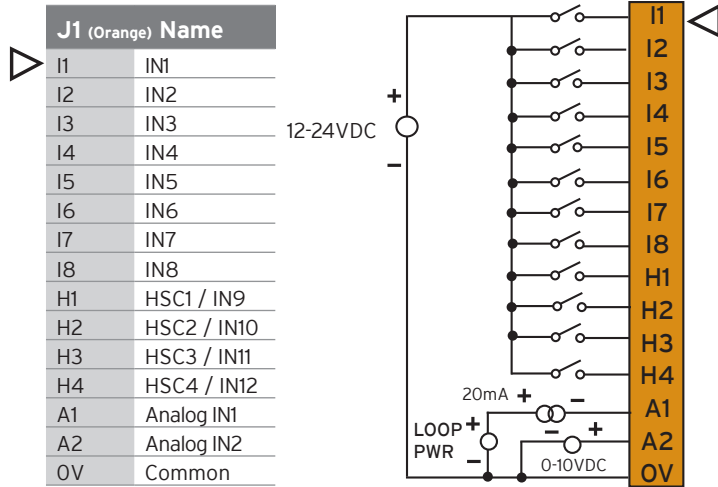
| J1 (Orange) | Name |
|---|---|
| I1 | IN1 |
| I2 | IN2 |
| I3 | IN3 |
| I4 | IN4 |
| I5 | IN5 |
| I6 | IN6 |
| I7 | IN7 |
| I8 | IN8 |
| H1 | HSC1 / IN9 |
| H2 | HSC2 / IN10 |
| H3 | HSC3 / IN11 |
| H4 | HSC4 / IN12 |
| A1 | Analog IN1 |
| A2 | Analog IN2 |
| 0V | Common |

+
12-24VDC
–

I1
I2
I3
I4
I5
I6
I7
I8
H1
H2
H3
H4
A1
A2
0V

20mA + –
LOOP PWR + –
– +
0-10VDC